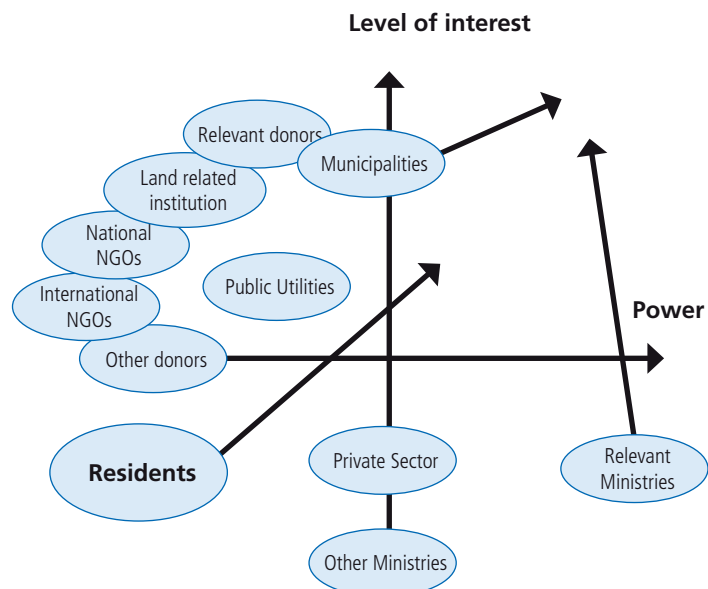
Level of interest

Relevant donors

Municipalities

Land related institution

National NGOs

Public Utilities

International NGOs

Power

Other donors

Residents

Private Sector

Relevant Ministries

Other Ministries